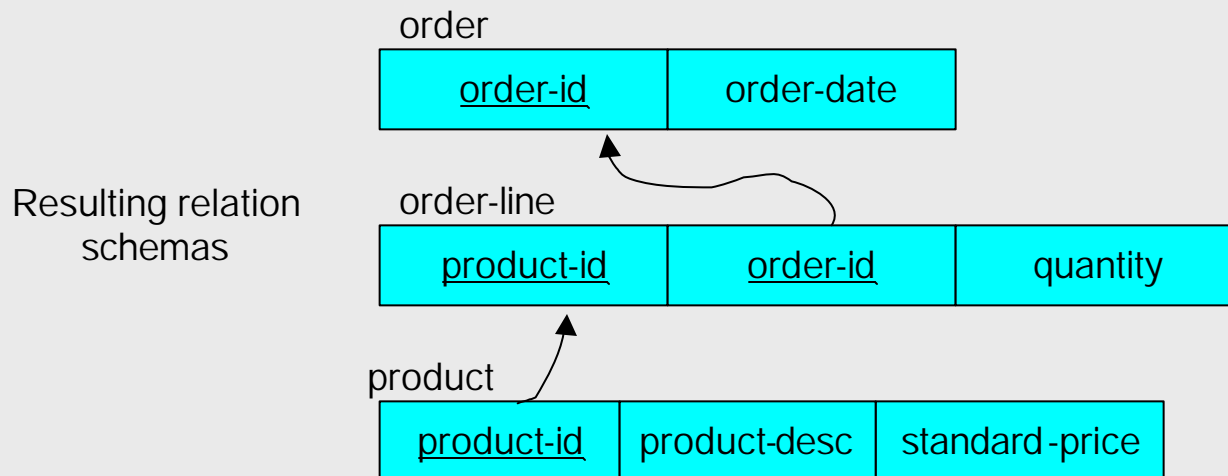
Resulting relation schemas

order

| order-id | order-date |
|---|---|

order-line

| product-id | order-id | quantity |
|---|---|---|

product

| product-id | product-desc | standard-price |
|---|---|---|